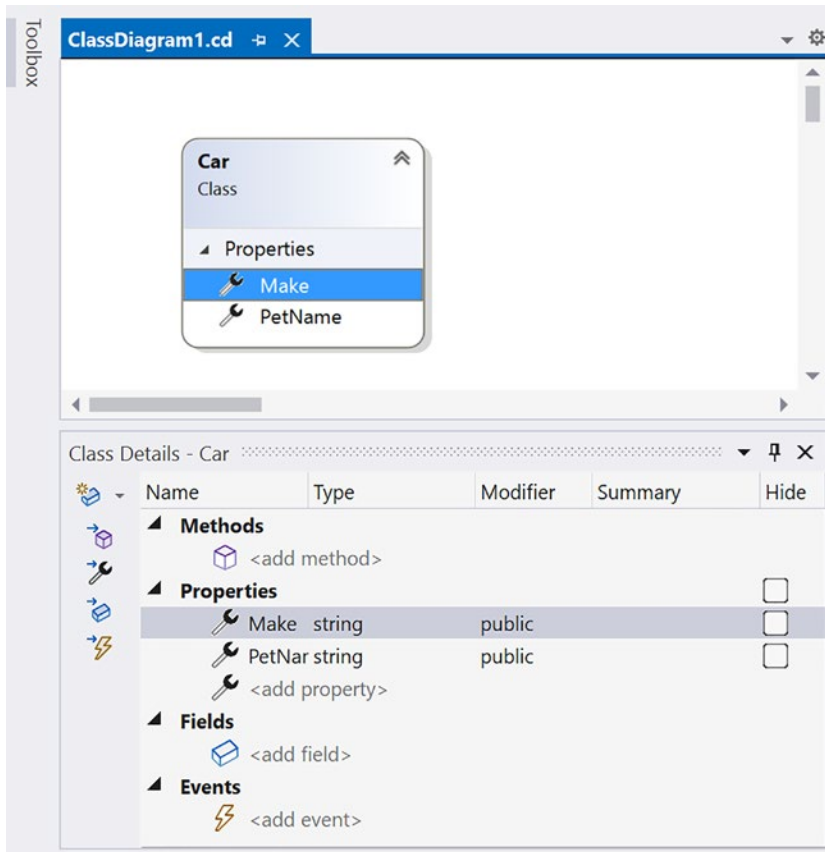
Toolbox

ClassDiagram1.cd ⊕ X

Car
Class

Properties
Make
PetName

Class Details - Car

| Name | Type | Modifier | Summary | Hide |
|---|---|---|---|---|
| Methods | | | | |
| <add method> | | | | |
| Properties | | | | |
| Make | string | public | | |
| PetNar | string | public | | |
| <add property> | | | | |
| Fields | | | | |
| <add field> | | | | |
| Events | | | | |
| <add event> | | | | |